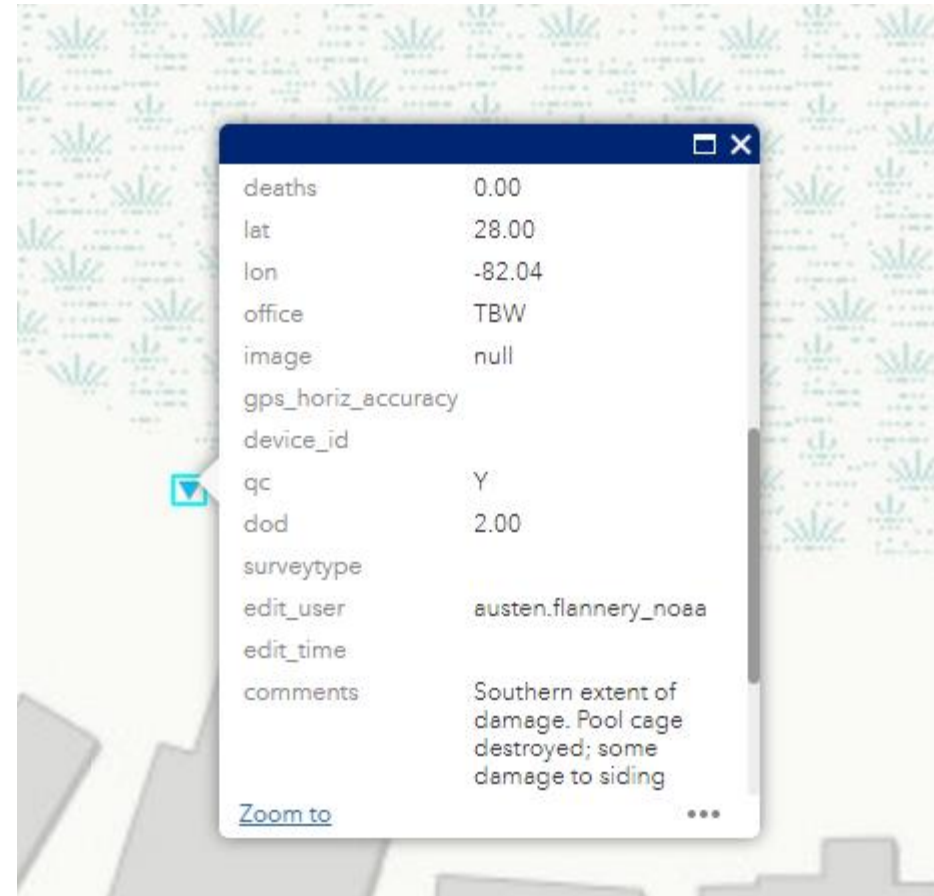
| | |
|---|---|
| deaths | 0.00 |
| lat | 28.00 |
| lon | -82.04 |
| office | TBW |
| image | null |
| gps_horiz_accuracy | |
| device_id | |
| qc | Y |
| dod | 2.00 |
| surveytype | |
| edit_user | austen.flannery_noaa |
| edit_time | |
| comments | Southern extent of damage. Pool cage destroyed; some damage to siding |

Zoom to